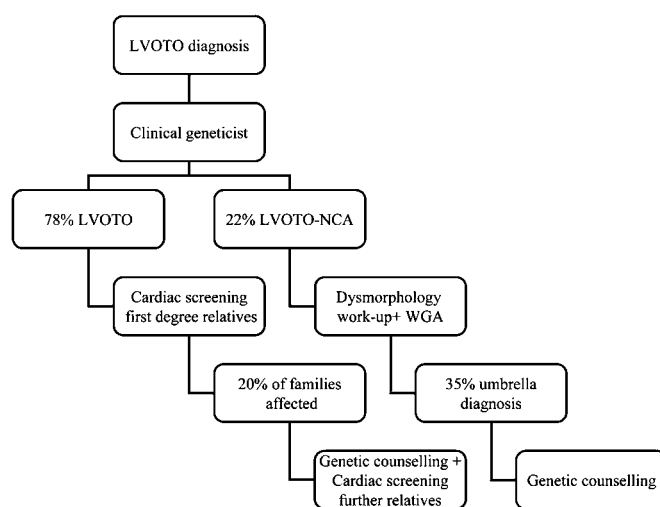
LVOTO diagnosis

Clinical geneticist

78% LVOTO

22% LVOTO-NCA

Cardiac screening first degree relatives

Dysmorphology work-up+ WGA

20% of families affected

35% umbrella diagnosis

Genetic counselling + Cardiac screening further relatives

Genetic counselling